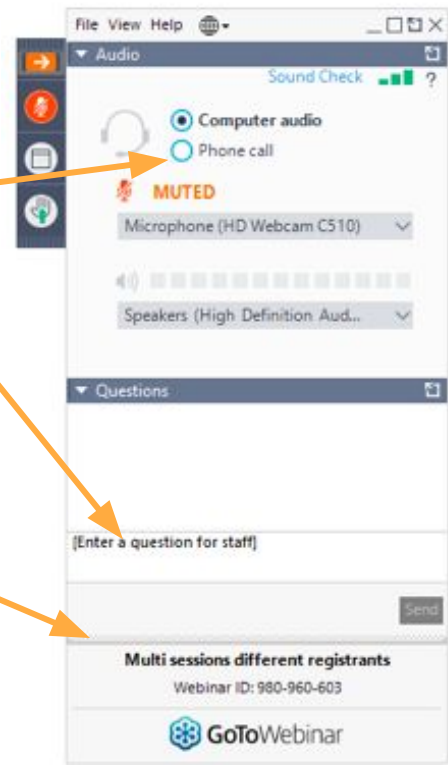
File View Help

Audio

Sound Check ?

Computer audio

Phone call

MUTED

Microphone (HD Webcam C510)

Speakers (High Definition Aud...

Questions

[Enter a question for staff]

Send

Multi sessions different registrants

Webinar ID: 980-960-603

GoToWebinar